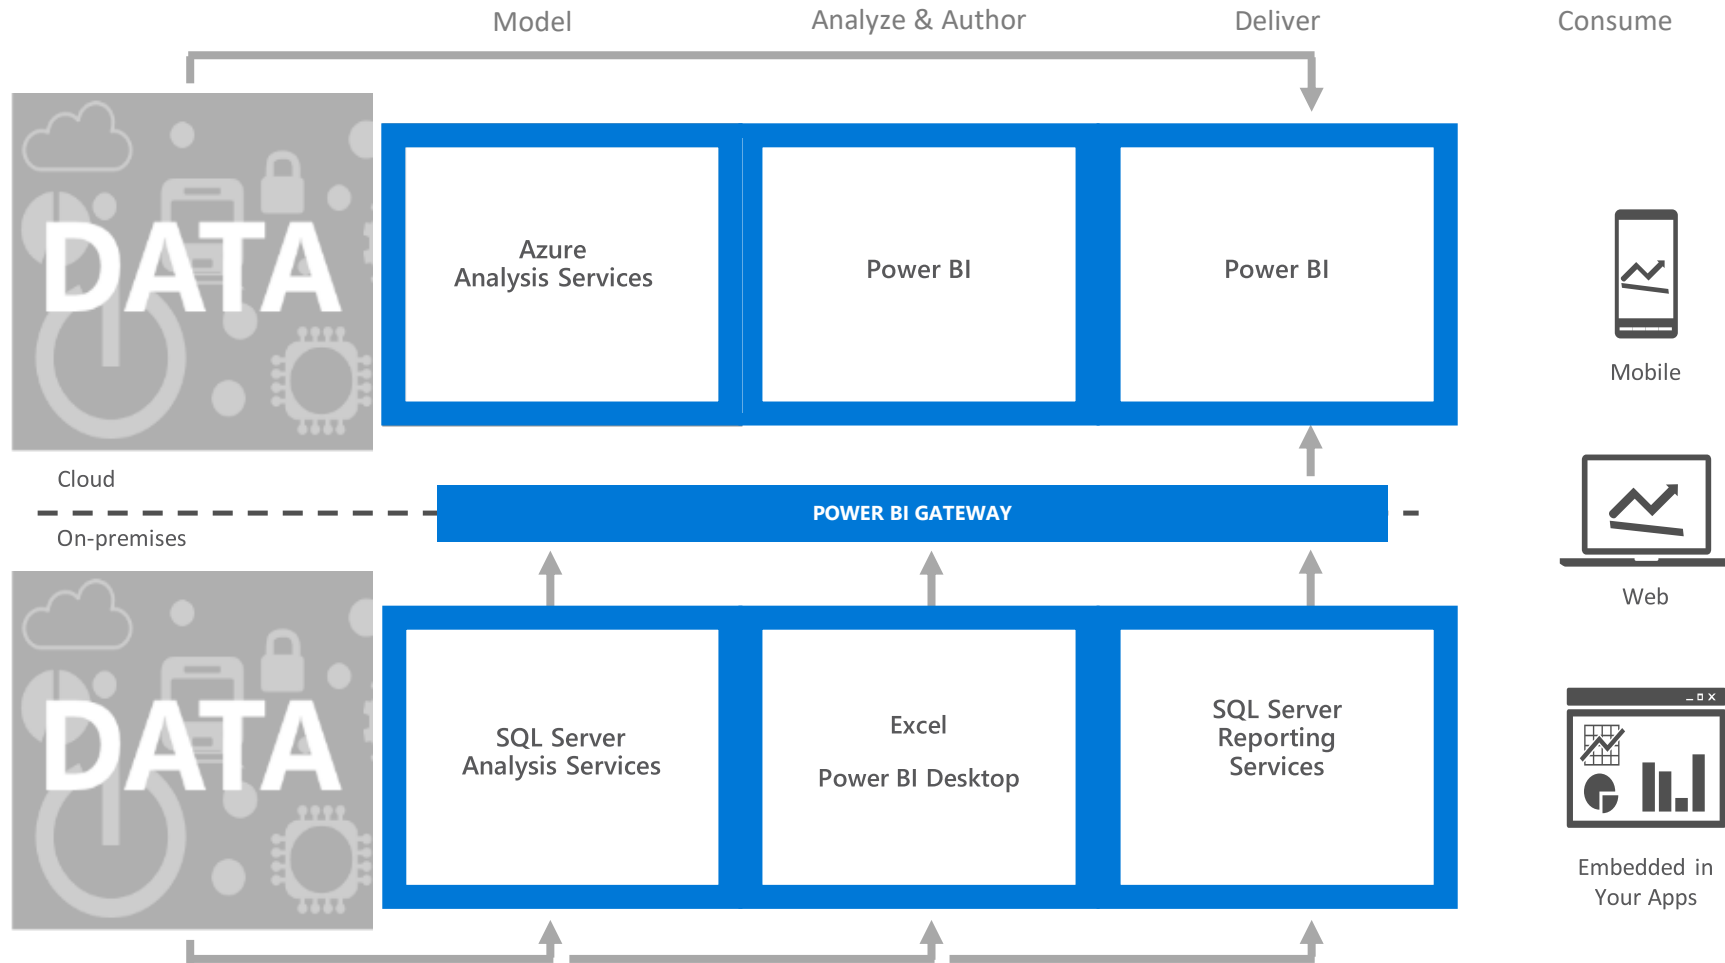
Model

Analyze & Author

Deliver

Consume

DATA

Azure
Analysis Services

Power BI

Power BI

Mobile

Cloud

POWER BI GATEWAY

On-premises

Web

DATA

SQL Server
Analysis Services

Excel

Power BI Desktop

SQL Server
Reporting
Services

Embedded in
Your Apps